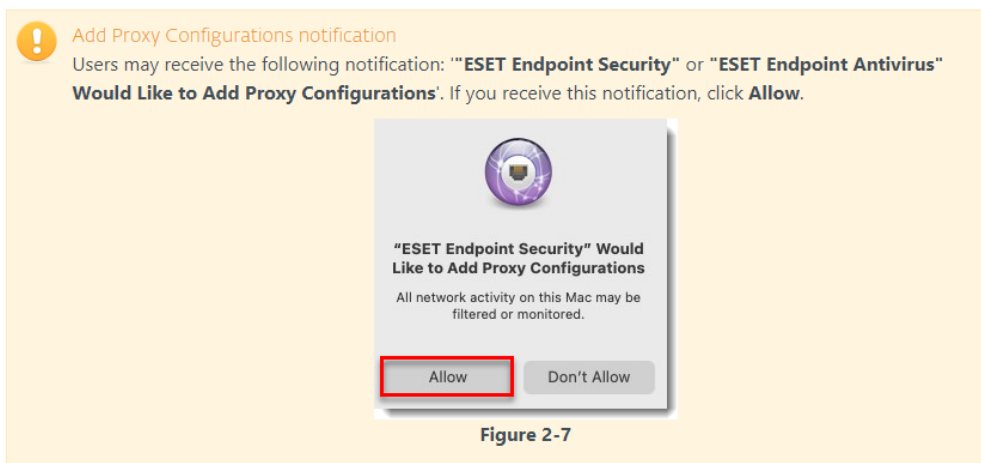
Add Proxy Configurations notification

Users may receive the following notification: '"ESET Endpoint Security" or "ESET Endpoint Antivirus" Would Like to Add Proxy Configurations'. If you receive this notification, click Allow.

“ESET Endpoint Security” Would Like to Add Proxy Configurations

All network activity on this Mac may be filtered or monitored.

Allow

Don’t Allow

Figure 2-7